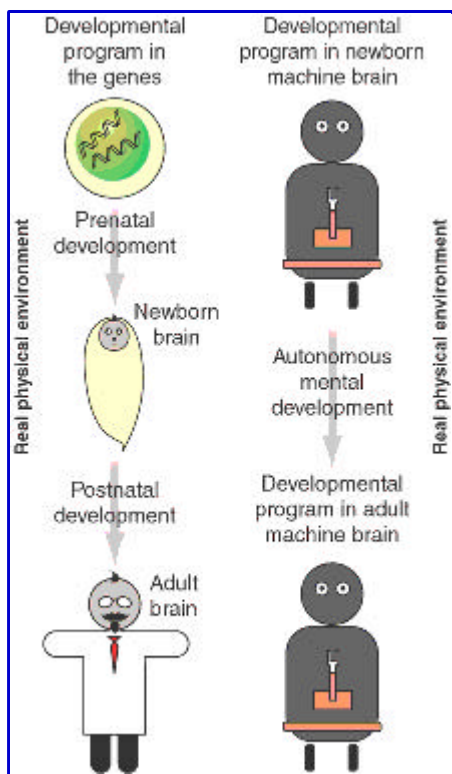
Developmental program in the genes

Prenatal development

Newborn brain

Postnatal development

Adult brain

Real physical environment

Developmental program in newborn machine brain

Autonomous mental development

Developmental program in adult machine brain

Real physical environment